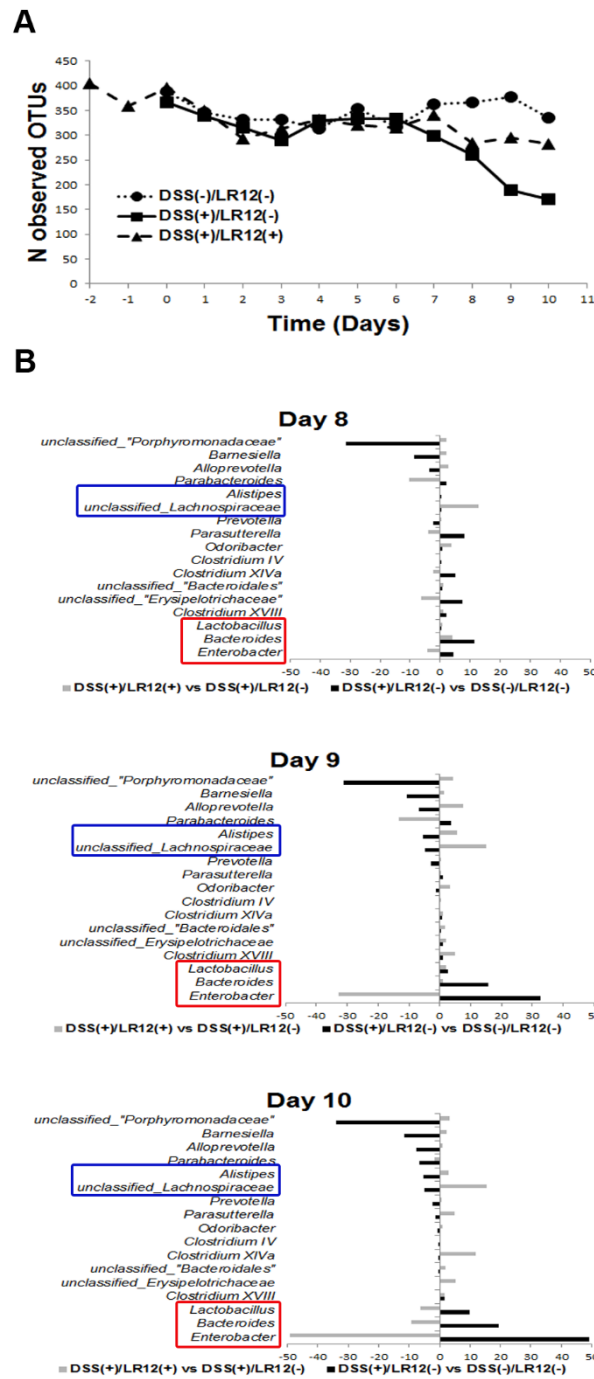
A

N observed OTUs

450
400
350
300
250
200
150
100
50
0

-2 -1 0 1 2 3 4 5 6 7 8 9 10 11

Time (Days)

DSS(-)/LR12(-)
DSS(+)/LR12(-)
DSS(+)/LR12(+)

B

Day 8

unclassified_"Porphyromonadaceae"
Barnesiella
Alloprevotella
Parabacteroides
Alistipes
unclassified_Lachnospiraceae
Prevotella
Parasutterella
Odoribacter
Clostridium IV
Clostridium XIVa
unclassified_"Bacteroidales"
unclassified_"Erysipelotrichaceae"
Clostridium XVIII
Lactobacillus
Bacteroides
Enterobacter

-50 -40 -30 -20 -10 0 10 20 30 40 50

DSS(+)/LR12(+) vs DSS(+)/LR12(-) DSS(+)/LR12(-) vs DSS(-)/LR12(-)

Day 9

unclassified_"Porphyromonadaceae"
Barnesiella
Alloprevotella
Parabacteroides
Alistipes
unclassified_Lachnospiraceae
Prevotella
Parasutterella
Odoribacter
Clostridium IV
Clostridium XIVa
unclassified_"Bacteroidales"
unclassified_Erysipelotrichaceae
Clostridium XVIII
Lactobacillus
Bacteroides
Enterobacter

-50 -40 -30 -20 -10 0 10 20 30 40 50

DSS(+)/LR12(+) vs DSS(+)/LR12(-) DSS(+)/LR12(-) vs DSS(-)/LR12(-)

Day 10

unclassified_"Porphyromonadaceae"
Barnesiella
Alloprevotella
Parabacteroides
Alistipes
unclassified_Lachnospiraceae
Prevotella
Parasutterella
Odoribacter
Clostridium IV
Clostridium XIVa
unclassified_"Bacteroidales"
unclassified_Erysipelotrichaceae
Clostridium XVIII
Lactobacillus
Bacteroides
Enterobacter

-50 -40 -30 -20 -10 0 10 20 30 40 50

DSS(+)/LR12(+) vs DSS(+)/LR12(-) DSS(+)/LR12(-) vs DSS(-)/LR12(-)